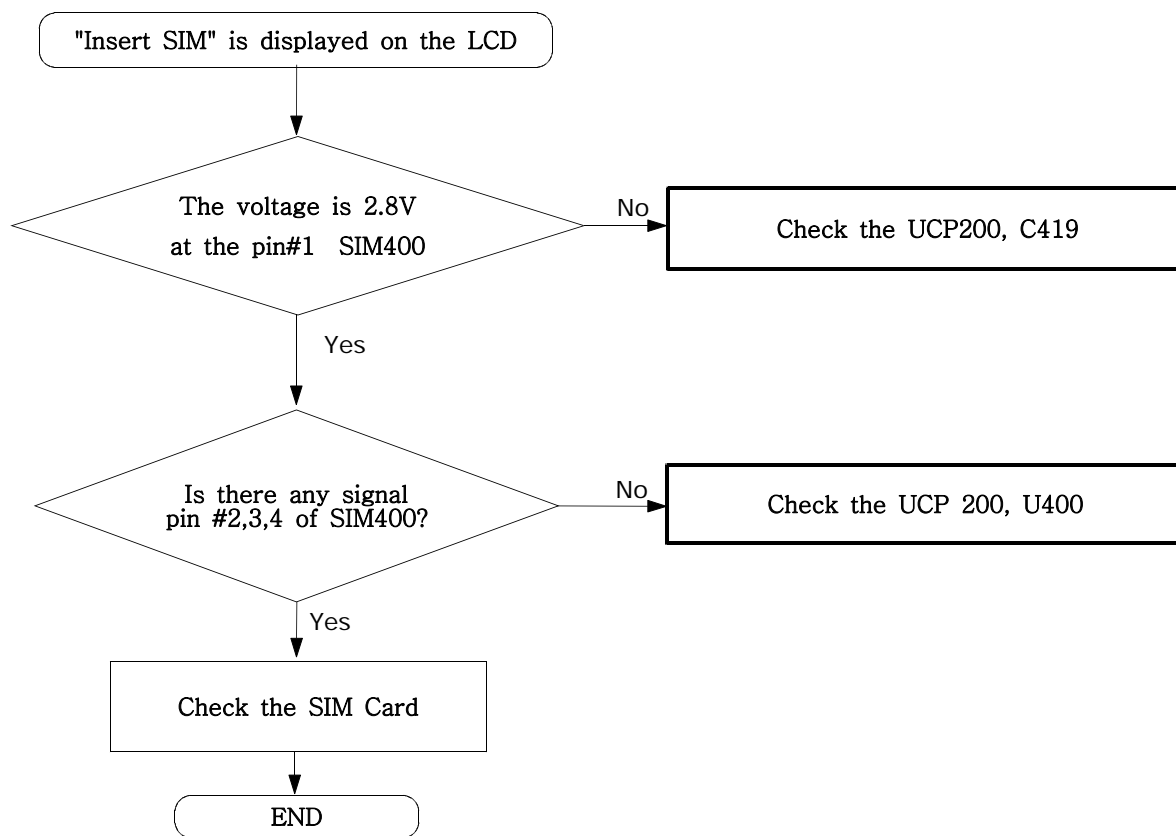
"Insert SIM" is displayed on the LCD

The voltage is 2.8V at the pin#1 SIM400

No

Check the UCP200, C419

Yes

Is there any signal pin #2,3,4 of SIM400?

No

Check the UCP 200, U400

Yes

Check the SIM Card

END